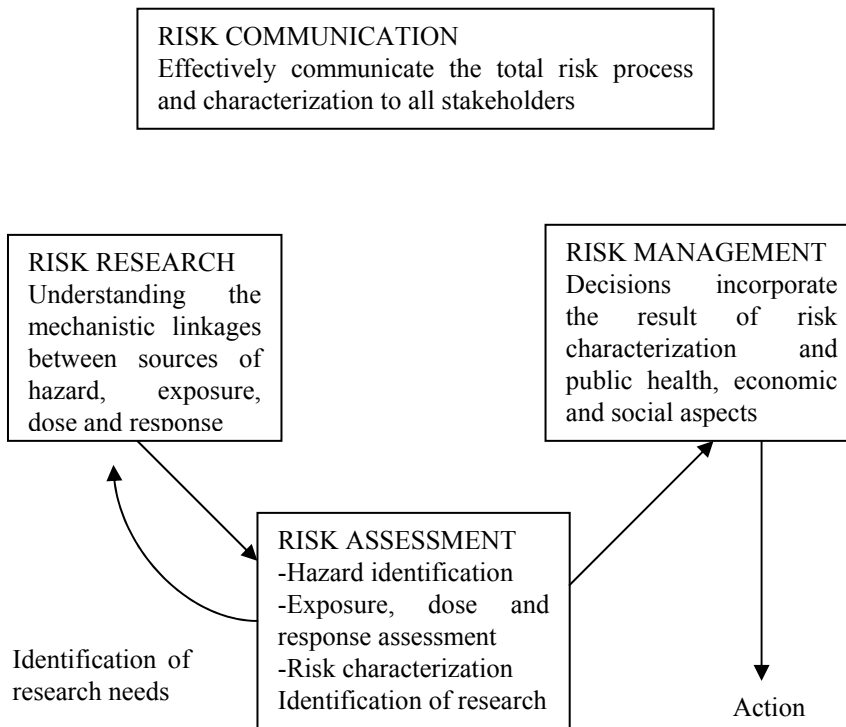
RISK COMMUNICATION
Effectively communicate the total risk process and characterization to all stakeholders

RISK RESEARCH
Understanding the mechanistic linkages between sources of hazard, exposure, dose and response

RISK MANAGEMENT
Decisions incorporate the result of risk characterization and public health, economic and social aspects

RISK ASSESSMENT
-Hazard identification
-Exposure, dose and response assessment
-Risk characterization
Identification of research

Identification of research needs

Action